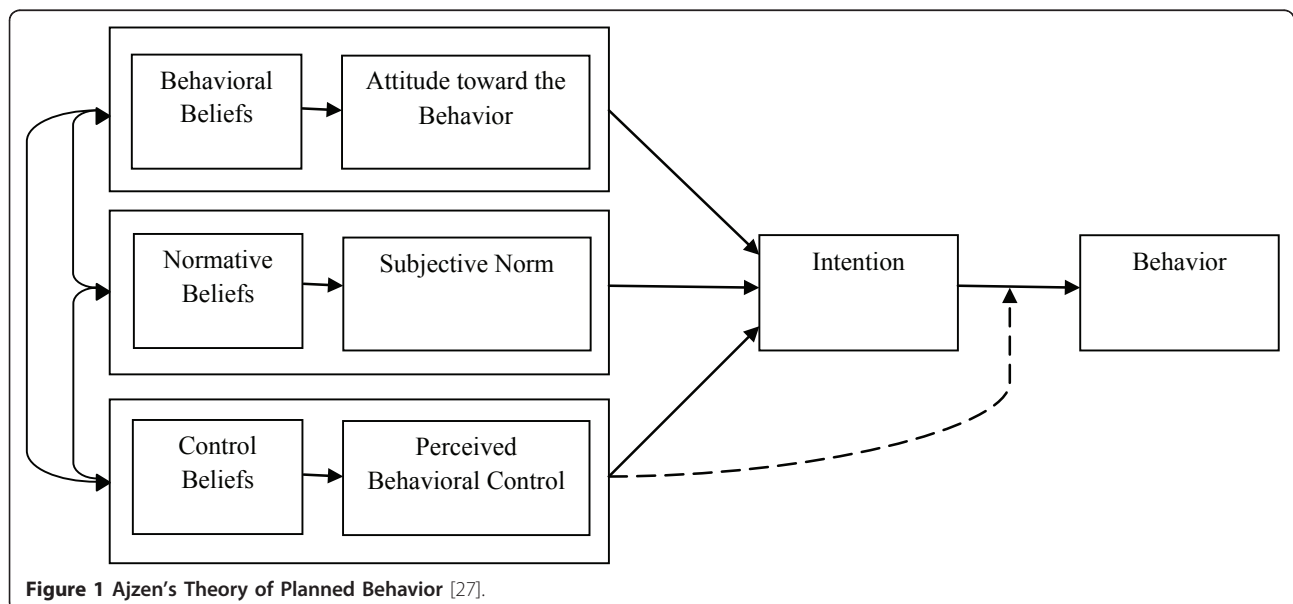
Behavioral Beliefs

Attitude toward the Behavior

Normative Beliefs

Subjective Norm

Control Beliefs

Perceived Behavioral Control

Intention

Behavior

**Figure 1 Ajzen's Theory of Planned Behavior** [27].